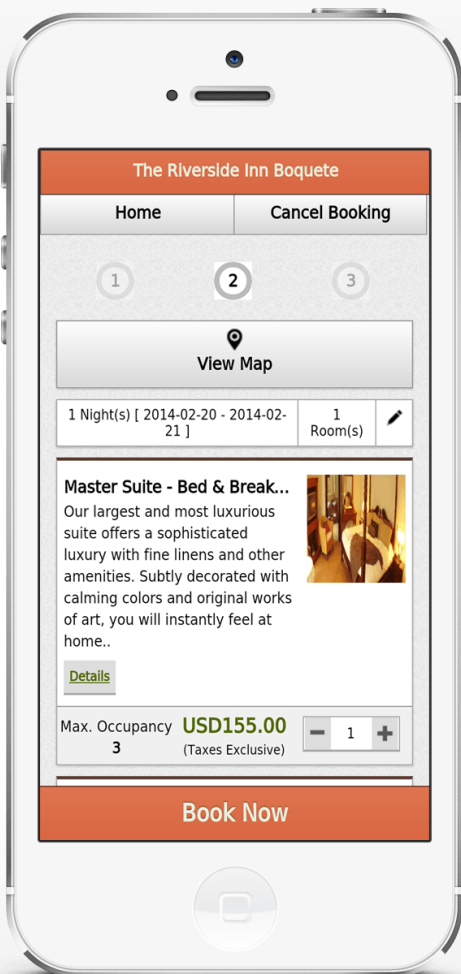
The Riverside Inn Boquete

Home

Cancel Booking

1

2

3

View Map

1 Night(s) [ 2014-02-20 - 2014-02-21 ]

1 Room(s)

Master Suite - Bed & Break...

Our largest and most luxurious suite offers a sophisticated luxury with fine linens and other amenities. Subtly decorated with calming colors and original works of art, you will instantly feel at home..

Details

Max. Occupancy 3

USD155.00

(Taxes Exclusive)

1

Book Now